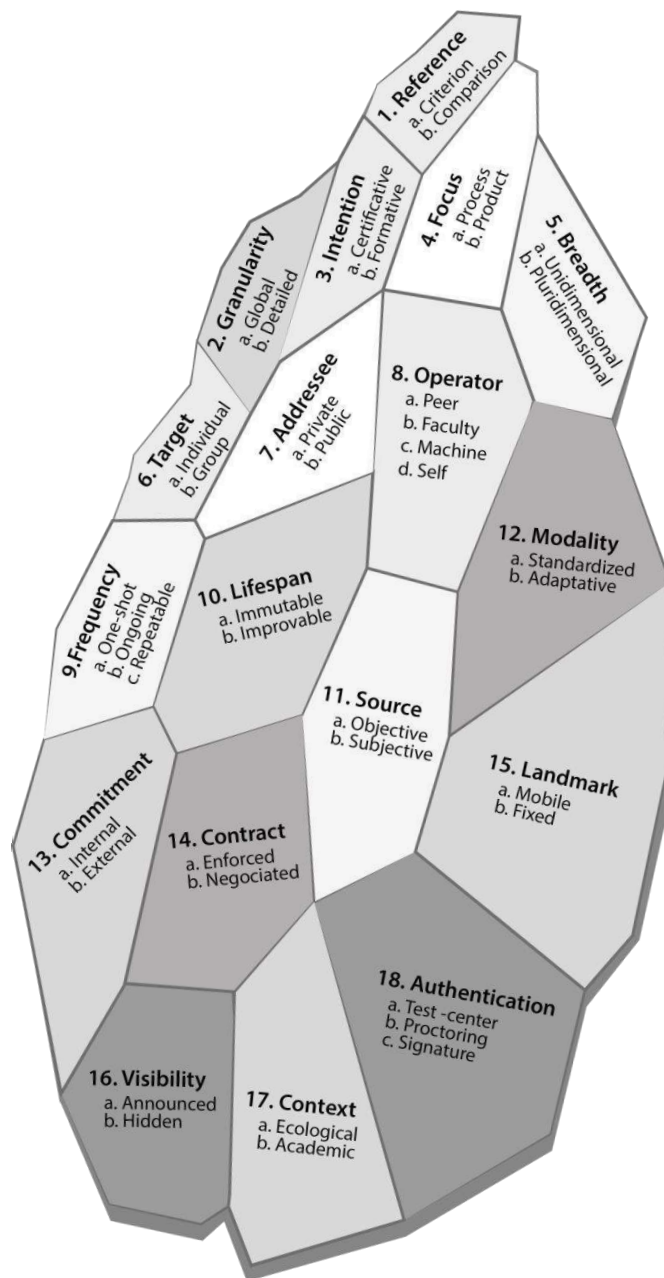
1. Reference
a. Criterion
b. Comparison

2. Granularity
a. Global
b. Detailed

3. Intention
a. Certificative
b. Formative

4. Focus
a. Process
b. Product

5. Breadth
a. Unidimensional
b. Pluridimensional

6. Target
a. Individual
b. Group

7. Addressee
a. Private
b. Public

8. Operator
a. Peer
b. Faculty
c. Machine
d. Self

9.Frequency
a. One-shot
b. Ongoing
c. Repeatable

10. Lifespan
a. Immutable
b. Improvable

11. Source
a. Objective
b. Subjective

12. Modality
a. Standardized
b. Adaptative

13. Commitment
a. Internal
b. External

14. Contract
a. Enforced
b. Negociated

15. Landmark
a. Mobile
b. Fixed

16. Visibility
a. Announced
b. Hidden

17. Context
a. Ecological
b. Academic

18. Authentication
a. Test -center
b. Proctoring
c. Signature